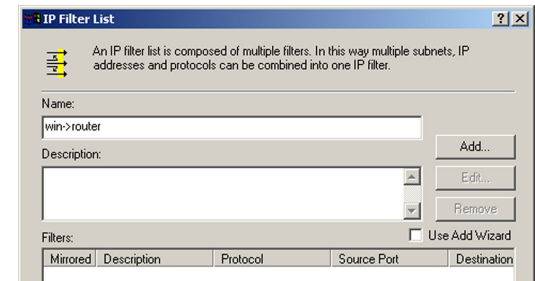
IP Filter List

?

An IP filter list is composed of multiple filters. In this way multiple subnets, IP addresses and protocols can be combined into one IP filter.

Name:

win->router

Description:

Add...

Edit...

Remove

Filters:

Use Add Wizard

| Mirrored | Description | Protocol | Source Port | Destination |
|---|---|---|---|---|